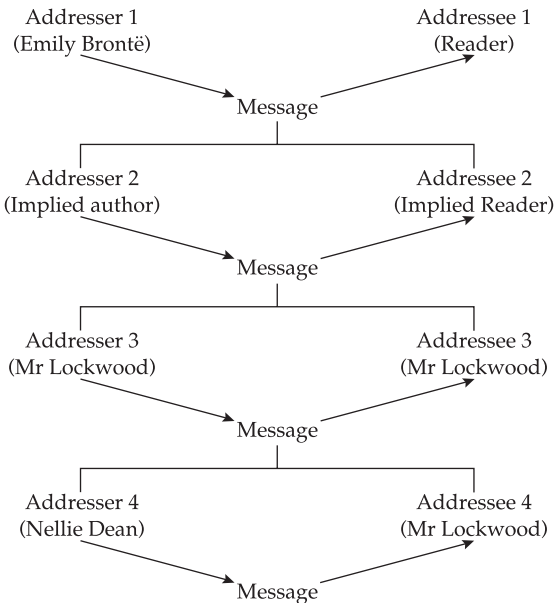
Addresser 1
(Emily Brontë)

Addressee 1
(Reader)

Message

Addresser 2
(Implied author)

Addressee 2
(Implied Reader)

Message

Addresser 3
(Mr Lockwood)

Addressee 3
(Mr Lockwood)

Message

Addresser 4
(Nellie Dean)

Addressee 4
(Mr Lockwood)

Message